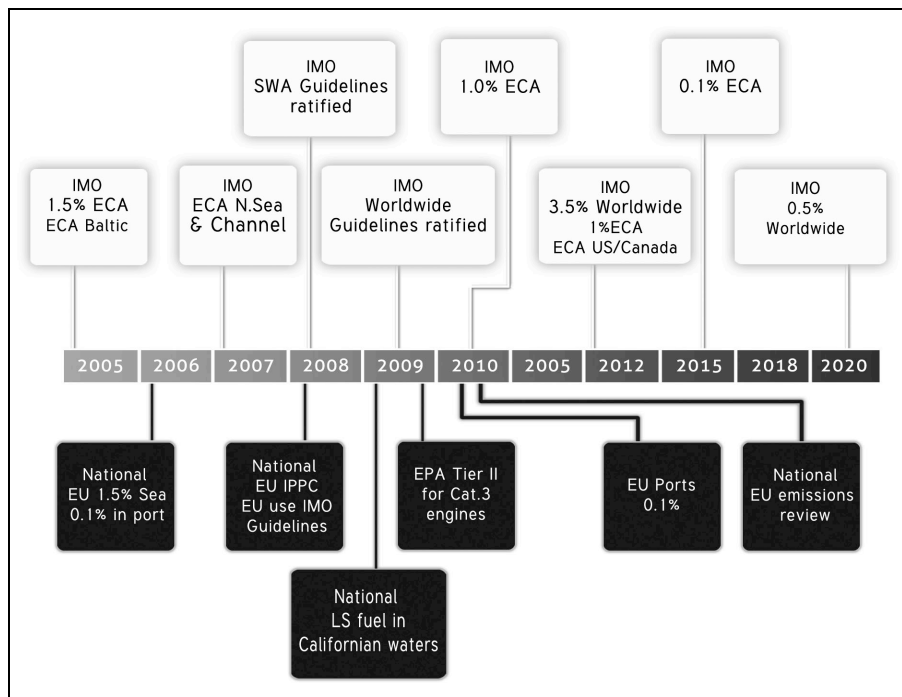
IMO
1.5% ECA
ECA Baltic

IMO
ECA N.Sea
& Channel

IMO
SWA Guidelines
ratified

IMO
Worldwide
Guidelines ratified

IMO
1.0% ECA

IMO
3.5% Worldwide
1%ECA
ECA US/Canada

IMO
0.1% ECA

IMO
0.5%
Worldwide

2005 | 2006 | 2007 | 2008 | 2009 | 2010 | 2005 | 2012 | 2015 | 2018 | 2020

National
EU 1.5% Sea
0.1% in port

National
EU IPPC
EU use IMO
Guidelines

National
LS fuel in
Californian waters

EPA Tier II
for Cat.3
engines

EU Ports
0.1%

National
EU emissions
review